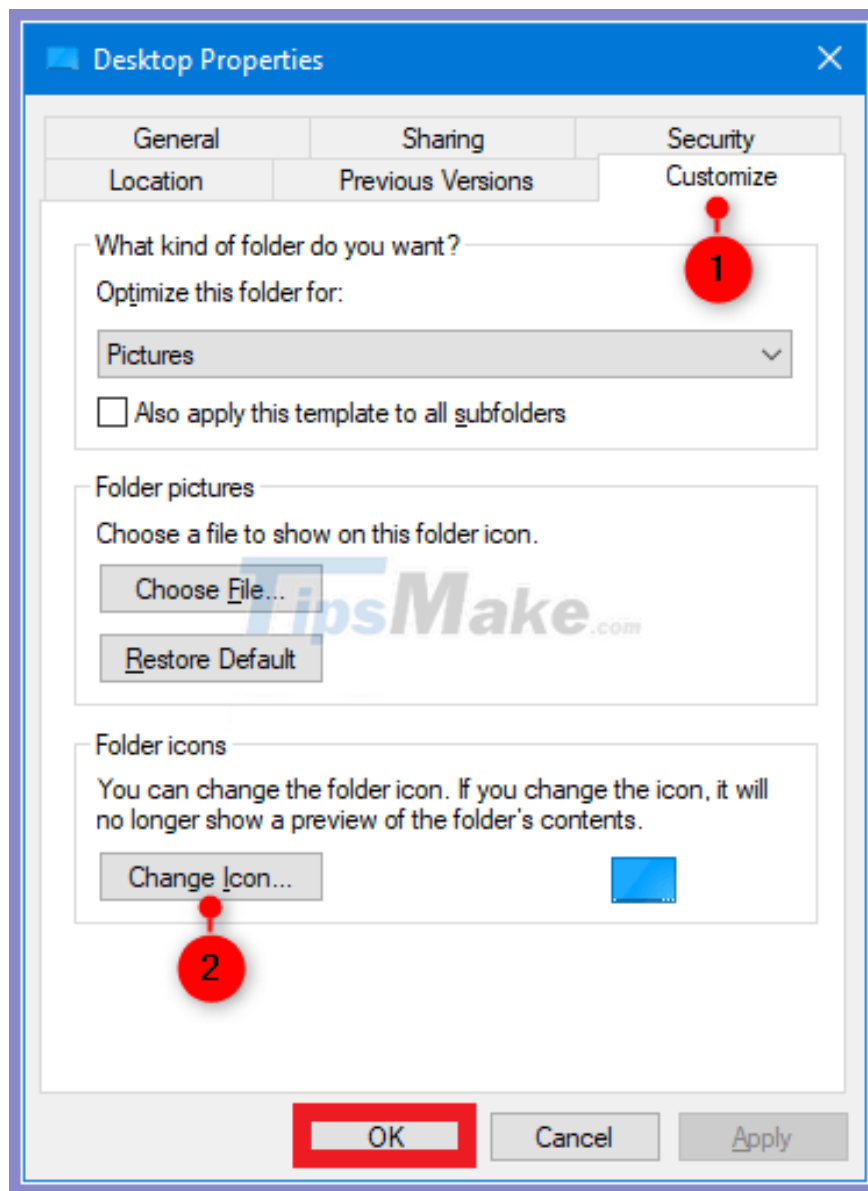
Desktop Properties

General
Sharing
Security
Location
Previous Versions
Customize

1

What kind of folder do you want?

Optimize this folder for:

Pictures

Also apply this template to all subfolders

Folder pictures

Choose a file to show on this folder icon.

Choose File...

TipsMake.com

Restore Default

Folder icons

You can change the folder icon. If you change the icon, it will no longer show a preview of the folder's contents.

Change Icon...

2

OK
Cancel
Apply